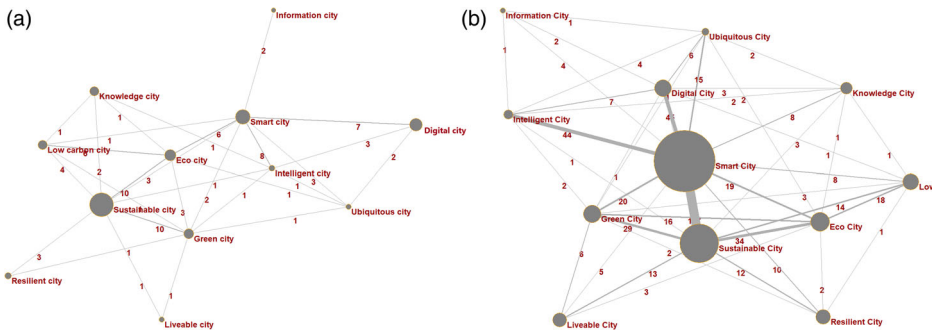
(a)

Information city
2
Knowledge city
Smart city
7
Digital city
1
1
6
Low carbon city
1
1
8
1
3
2
Eco city
8
Intelligent city
4
2
3
3
2
10
1
1
Sustainable city
3
1
1
Ubiquitous city
10
Green city
1
3
1
Resilient city
1
1
Liveable city

(b)

Information City
1
1
2
Ubiquitous City
6
2
4
4
15
1
Digital City
3
7
2
2
Knowledge City
Intelligent City
4
8
44
1
Smart City
3
1
1
1
8
Lov
19
2
20
3
14
18
Green City
16
1
Eco City
29
1
34
Sustainable City
6
5
13
2
10
12
2
3
Liveable City
Resilient City